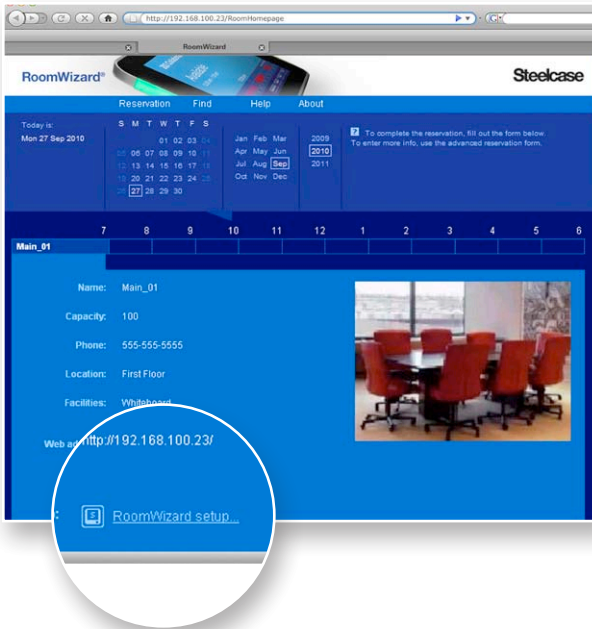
http://192.168.100.23/RoomHomepage

RoomWizard

RoomWizard®

Steelcase

Reservation Find Help About

Today is:
Mon 27 Sep 2010

| S | M | T | W | T | F | S |
|---|---|---|---|---|---|---|
| | | | 01 | 02 | 03 | 04 |
| 05 | 06 | 07 | 08 | 09 | 10 | 11 |
| 12 | 13 | 14 | 15 | 16 | 17 | 18 |
| 19 | 20 | 21 | 22 | 23 | 24 | 25 |
| 26 | 27 | 28 | 29 | 30 | | |

Jan Feb Mar
Apr May Jun
Jul Aug Sep
Oct Nov Dec

2009
2010
2011

? To complete the reservation, fill out the form below. To enter more info, use the advanced reservation form.

7 8 9 10 11 12 1 2 3 4 5 6

Main_01

Name: Main_01

Capacity: 100

Phone: 555-555-5555

Location: First Floor

Facilities: Whiteboard

Web ad http://192.168.100.23/

RoomWizard setup...